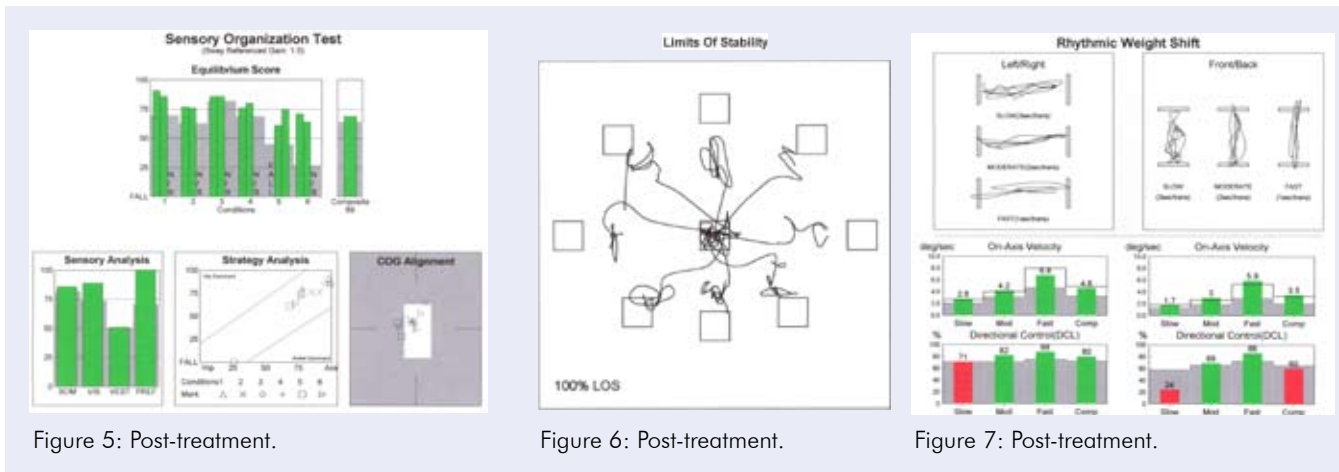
Sensory Organization Test
(Sway Referenced Gain: 1.0)

Equilibrium Score

100
75
50
25
FALL

1 2 3 4 5 6
Conditions

Composite
69

Sensory Analysis

100
75
50
25
0

SOM VIS VEST PREF

Strategy Analysis

100
75
50
25
FALL

Hip Dominant
Ankle Dominant

Hip 25 50 75 Ank

Conditions 1 2 3 4 5 6
Mark

COG Alignment

Figure 5: Post-treatment.

Limits Of Stability

100% LOS

Figure 6: Post-treatment.

Rhythmic Weight Shift

Left/Right

SLOW (3sec/trans)
MODERATE (2sec/trans)
FAST (1sec/trans)

Front/Back

SLOW (3sec/trans)
MODERATE (2sec/trans)
FAST (1sec/trans)

(deg/sec) On-Axis Velocity

2.8
4.2
6.8
4.6

Slow Mod Fast Comp

(deg/sec) On-Axis Velocity

1.7
3
5.8
3.5

Slow Mod Fast Comp

% Directional Control(DCL)

71
82
94
80

Slow Mod Fast Comp

% Directional Control(DCL)

24
69
88
60

Slow Mod Fast Comp

Figure 7: Post-treatment.